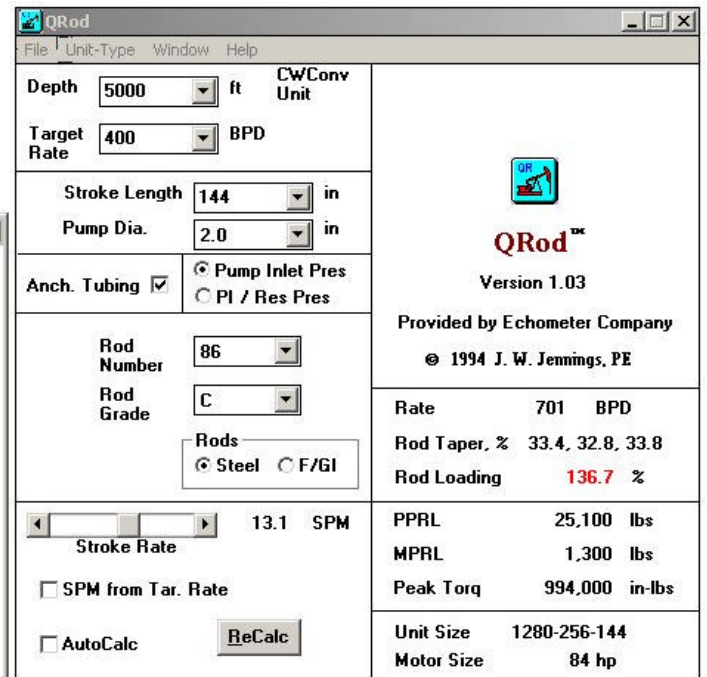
QRod

File Unit-Type Window Help

Depth 5000 ft CWConv Unit

Target Rate 400 BPD

Stroke Length 144 in

Pump Dia. 2.0 in

Anch. Tubing ☑

Pump Inlet Pres

PI / Res Pres

Rod Number 86

Rod Grade C

Rods

Steel F/GI

13.1 SPM

Stroke Rate

SPM from Tar. Rate

AutoCalc

ReCalc

QRod™

Version 1.03

Provided by Echometer Company

© 1994 J. W. Jennings, PE

Rate 701 BPD

Rod Taper, % 33.4, 32.8, 33.8

Rod Loading 136.7 %

PPRL 25,100 lbs

MPRL 1,300 lbs

Peak Torq 994,000 in-lbs

Unit Size 1280-256-144

Motor Size 84 hp